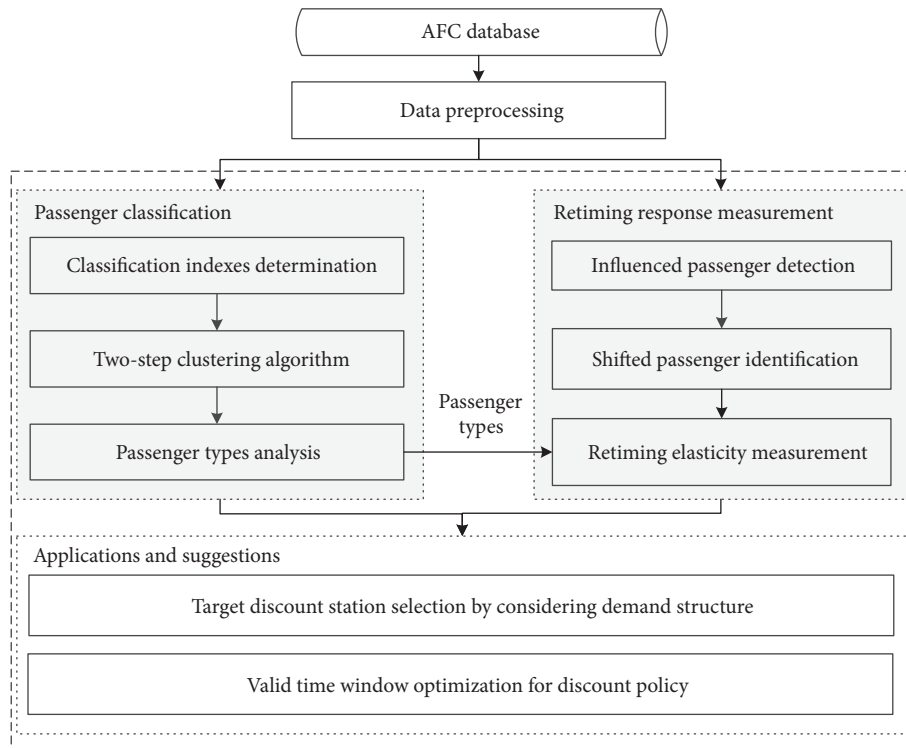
AFC database

Data preprocessing

Passenger classification

Classification indexes determination

Two-step clustering algorithm

Passenger types analysis

Passenger types

Retiming response measurement

Influenced passenger detection

Shifted passenger identification

Retiming elasticity measurement

Applications and suggestions

Target discount station selection by considering demand structure

Valid time window optimization for discount policy